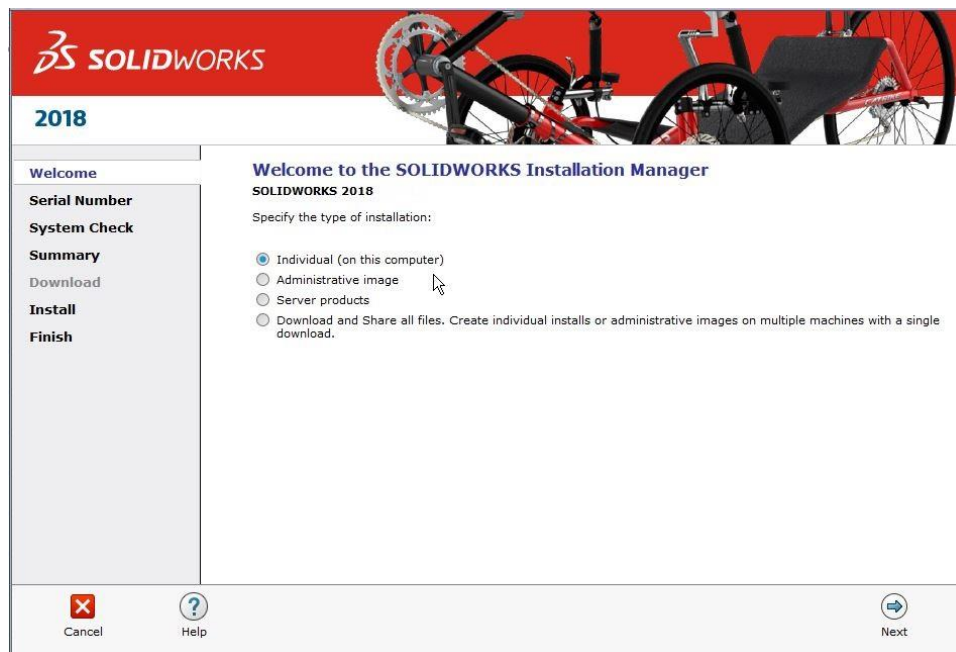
SOLIDWORKS

2018

Welcome
Serial Number
System Check
Summary
Download
Install
Finish

Welcome to the SOLIDWORKS Installation Manager
SOLIDWORKS 2018

Specify the type of installation:

Individual (on this computer)
Administrative image
Server products
Download and Share all files. Create individual installs or administrative images on multiple machines with a single download.

Cancel
Help
Next